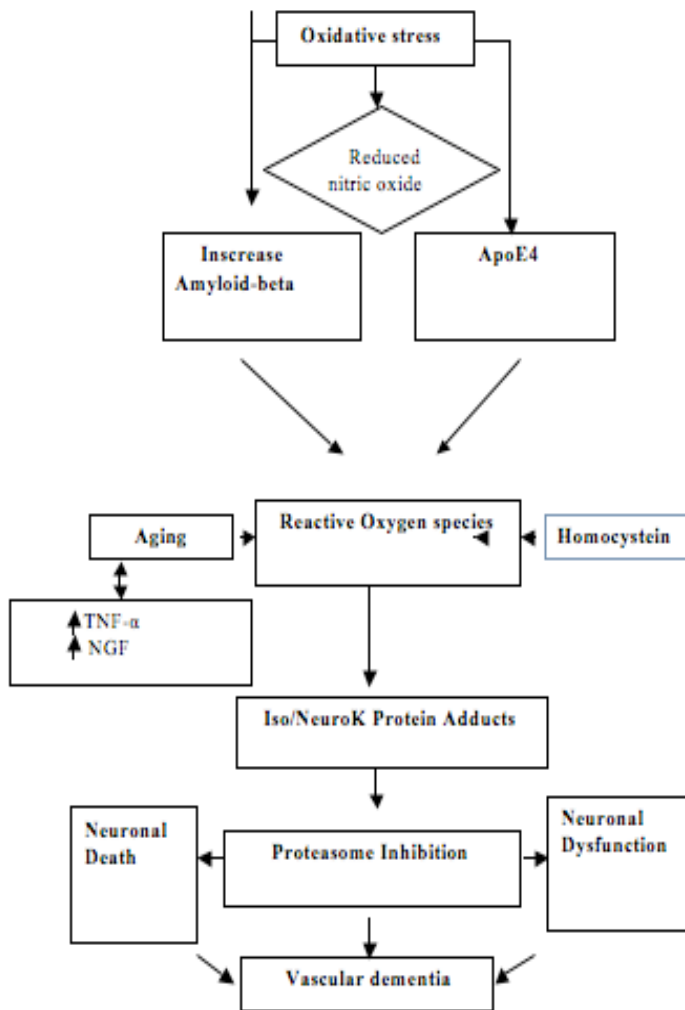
Oxidative stress

Reduced nitric oxide

Inscrease Amyloid-beta

ApoE4

Aging

Reactive Oxygen species

Homocystein

TNF-α
NGF

Iso/NeuroK Protein Adducts

Neuronal Death

Proteasome Inhibition

Neuronal Dysfunction

Vascular dementia